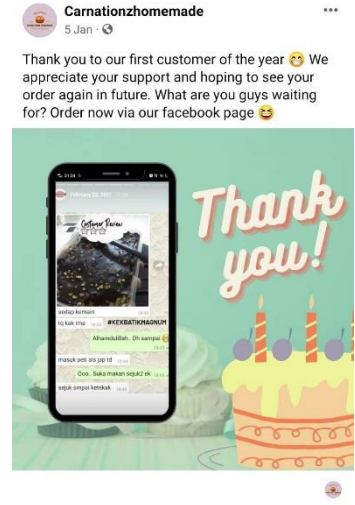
Carnationzhomemade
5 Jan ·

Thank you to our first customer of the year 😁 We appreciate your support and hoping to see your order again in future. What are you guys waiting for? Order now via our facebook page 😆

Customer Review

sedap kemain

tq kak ima #KEKBATIKMAGNUM

Alhamdulillah.. Dh sampai

masuk peti ais jap td

Ooo.. Suka makan sejuk2 ek

sejuk smpai ketekak

Thank you!